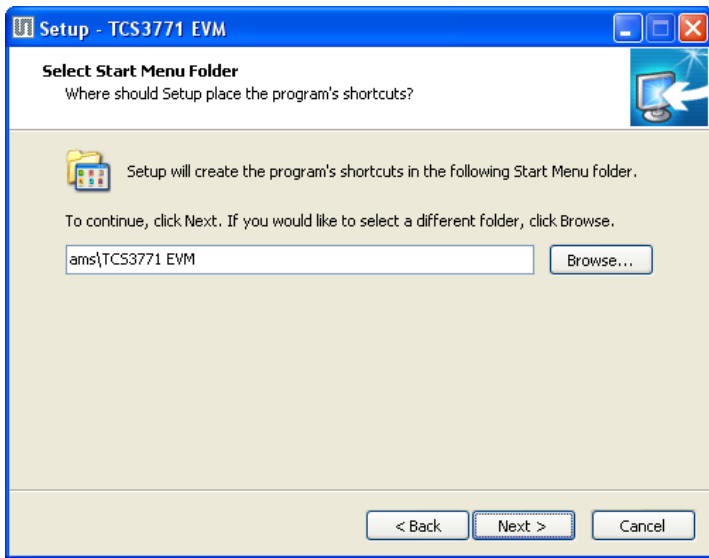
Setup - TCS3771 EVM

Select Start Menu Folder
Where should Setup place the program's shortcuts?

Setup will create the program's shortcuts in the following Start Menu folder.

To continue, click Next. If you would like to select a different folder, click Browse.

ams\TCS3771 EVM

Browse...

< Back

Next >

Cancel